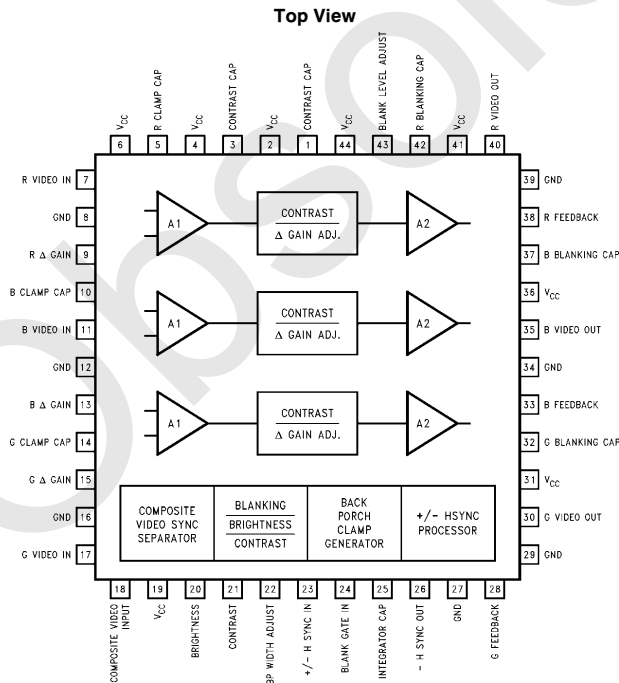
Top View

$V_{CC}$ 6
R CLAMP CAP 5
$V_{CC}$ 4
CONTRAST CAP 3
$V_{CC}$ 2
CONTRAST CAP 1
$V_{CC}$ 44
BLANK LEVEL ADJUST 43
R BLANKING CAP 42
$V_{CC}$ 41
R VIDEO OUT 40

R VIDEO IN 7
GND 8
R Δ GAIN 9
B CLAMP CAP 10
B VIDEO IN 11
GND 12
B Δ GAIN 13
G CLAMP CAP 14
G Δ GAIN 15
GND 16
G VIDEO IN 17

A1
CONTRAST
Δ GAIN ADJ.
A2

A1
CONTRAST
Δ GAIN ADJ.
A2

A1
CONTRAST
Δ GAIN ADJ.
A2

COMPOSITE VIDEO SYNC SEPARATOR
BLANKING
BRIGHTNESS
CONTRAST
BACK PORCH CLAMP GENERATOR
+/- HSYNC PROCESSOR

39 GND
38 R FEEDBACK
37 B BLANKING CAP
36 $V_{CC}$
35 B VIDEO OUT
34 GND
33 B FEEDBACK
32 G BLANKING CAP
31 $V_{CC}$
30 G VIDEO OUT
29 GND

18 COMPOSITE VIDEO INPUT
19 $V_{CC}$
20 BRIGHTNESS
21 CONTRAST
22 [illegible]P WIDTH ADJUST
23 +/- H SYNC IN
24 BLANK GATE IN
25 INTEGRATOR CAP
26 - H SYNC OUT
27 GND
28 G FEEDBACK